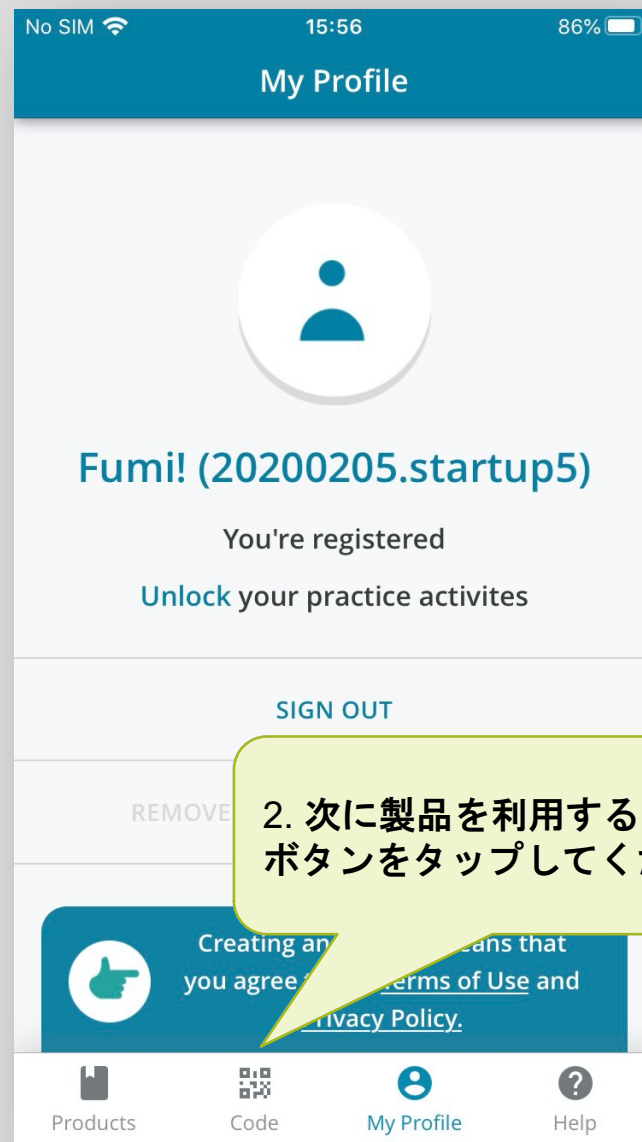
No SIM 15:56 86%

My Profile

Fumi! (20200205.startup5)

You're registered

Unlock your practice activites

SIGN OUT

REMOVE

2. 次に製品を利用する
ボタンをタップしてく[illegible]

Creating an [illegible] eans that you agree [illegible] erms of Use and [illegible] rivacy Policy.

Products Code My Profile Help